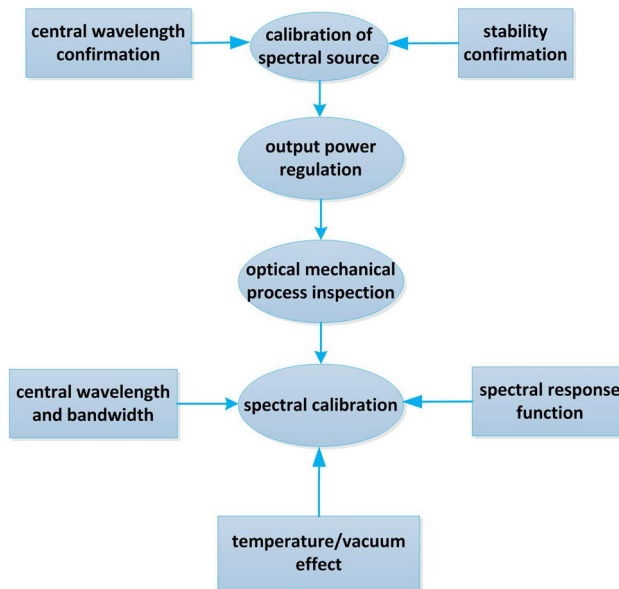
central wavelength confirmation

calibration of spectral source

stability confirmation

output power regulation

optical mechanical process inspection

central wavelength and bandwidth

spectral calibration

spectral response function

temperature/vacuum effect